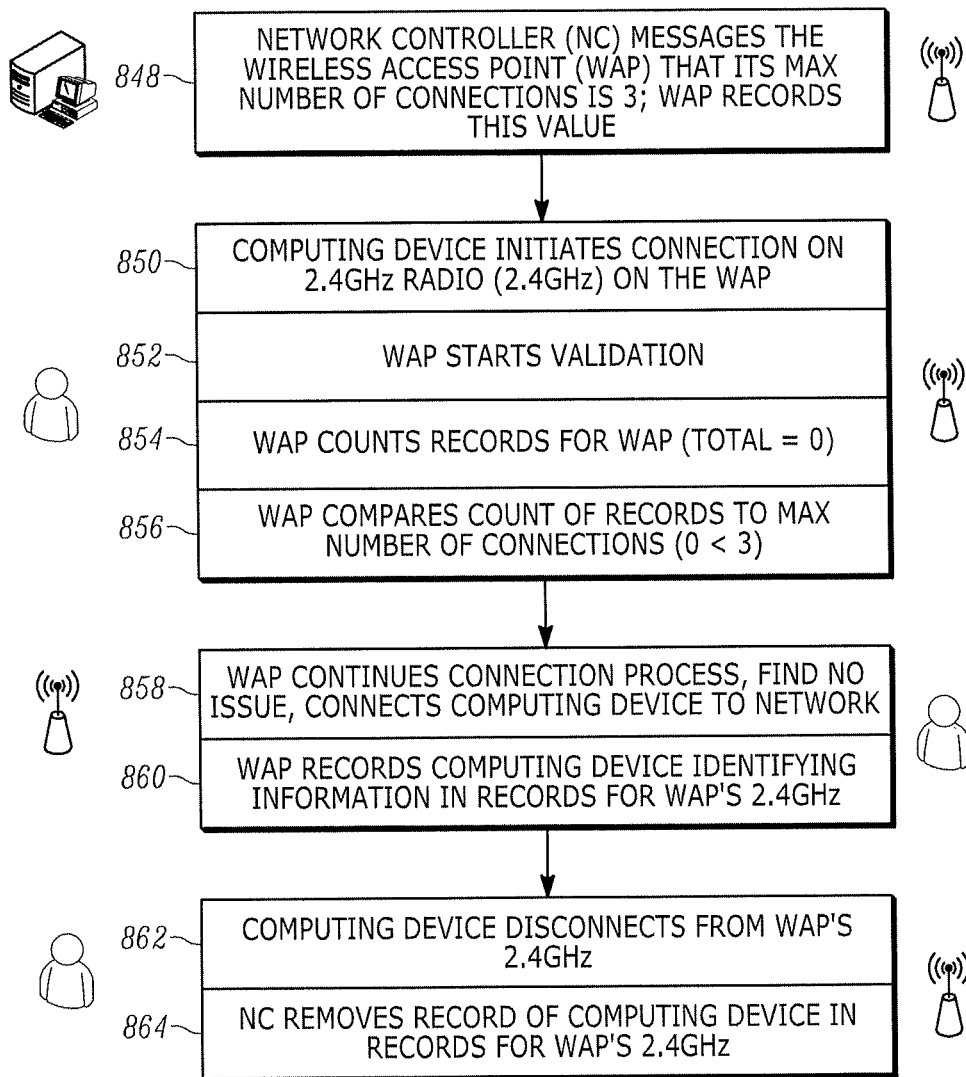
848

NETWORK CONTROLLER (NC) MESSAGES THE WIRELESS ACCESS POINT (WAP) THAT ITS MAX NUMBER OF CONNECTIONS IS 3; WAP RECORDS THIS VALUE

850

COMPUTING DEVICE INITIATES CONNECTION ON 2.4GHz RADIO (2.4GHz) ON THE WAP

852

WAP STARTS VALIDATION

854

WAP COUNTS RECORDS FOR WAP (TOTAL = 0)

856

WAP COMPARES COUNT OF RECORDS TO MAX NUMBER OF CONNECTIONS (0 < 3)

858

WAP CONTINUES CONNECTION PROCESS, FIND NO ISSUE, CONNECTS COMPUTING DEVICE TO NETWORK

860

WAP RECORDS COMPUTING DEVICE IDENTIFYING INFORMATION IN RECORDS FOR WAP'S 2.4GHz

862

COMPUTING DEVICE DISCONNECTS FROM WAP'S 2.4GHz

864

NC REMOVES RECORD OF COMPUTING DEVICE IN RECORDS FOR WAP'S 2.4GHz